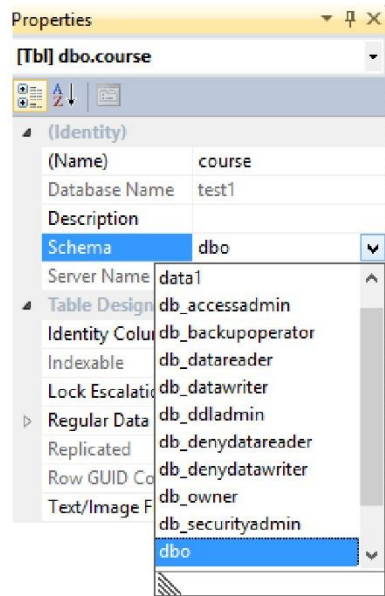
Properties

[Tbl] dbo.course

(Identity)

(Name) course

Database Name test1

Description

Schema dbo

Server Name

Table Design

Identity Colu

Indexable

Lock Escalatio

Regular Data

Replicated

Row GUID Co

Text/Image F

data1
db_accessadmin
db_backupoperator
db_datareader
db_datawriter
db_ddladmin
db_denydatareader
db_denydatawriter
db_owner
db_securityadmin
dbo